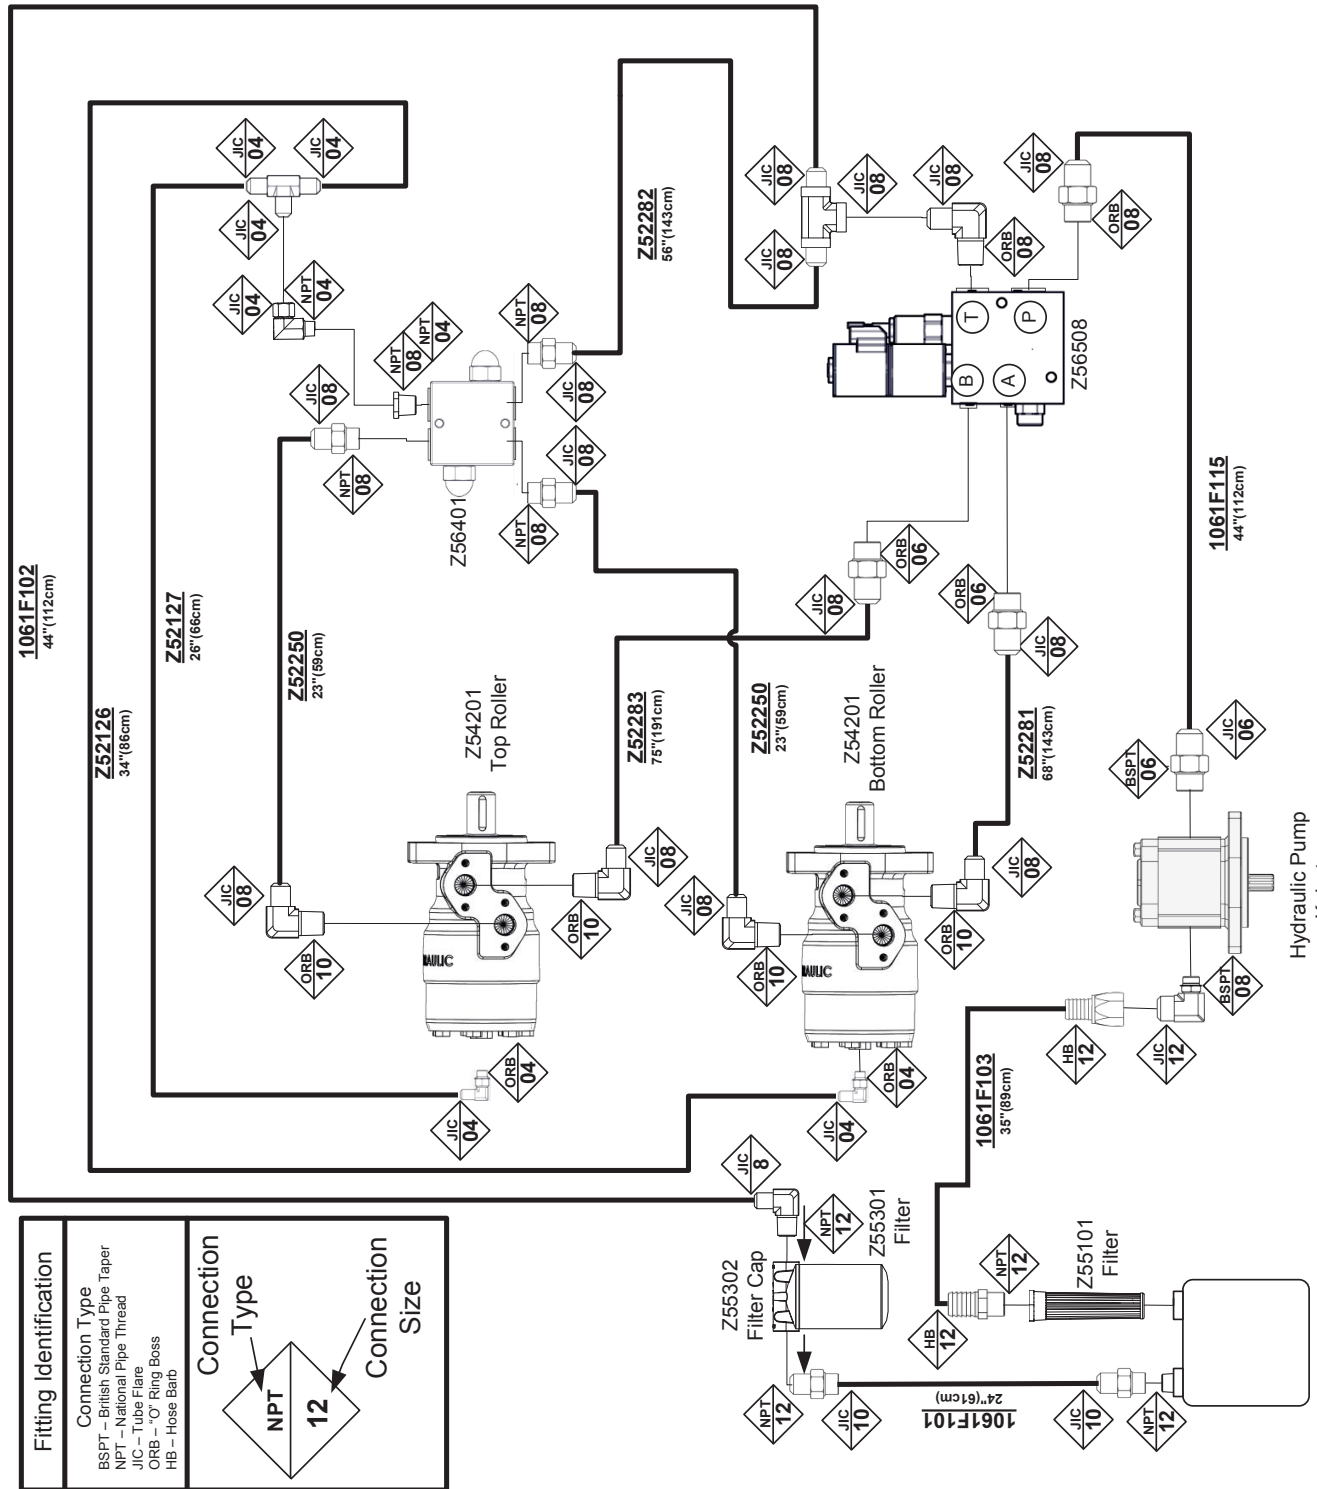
Fitting Identification

Connection Type
BSPT – British Standard Pipe Taper
NPT – National Pipe Thread
JIC – Tube Flare
ORB – "O" Ring Boss
HB – Hose Barb

Connection Type

NPT
12

Connection Size

1061F102
44"(112cm)

Z52126
34"(86cm)

Z52127
26"(66cm)

Z52250
23"(59cm)

Z52283
75"(191cm)

Z52250
23"(59cm)

Z52281
68"(143cm)

Z52282
56"(143cm)

1061F115
44"(112cm)

1061F103
35"(89cm)

1061F101
24"(61cm)

JIC 04
JIC 04
JIC 04
JIC 04
NPT 04
NPT 04
NPT 08
JIC 08
NPT 08
JIC 08
JIC 08
NPT 08
JIC 08
JIC 08
JIC 08
JIC 08
ORB 08
JIC 08
ORB 08
ORB 06
JIC 08
ORB 06
JIC 08
JIC 06
BSPT 06
JIC 08
ORB 10
JIC 08
JIC 08
ORB 10
JIC 08
ORB 10
BSPT 08
JIC 12
HB 12
ORB 04
JIC 04
ORB 04
JIC 04
JIC 8
NPT 12
NPT 12
HB 12
NPT 12
JIC 10
JIC 10
NPT 12

Z56401
Z56508
T
P
B
A

Z54201
Top Roller

Z54201
Bottom Roller

Hydraulic Pump

Z55301
Filter

Z55302
Filter Cap

Z55101
Filter

RAULIC
RAULIC